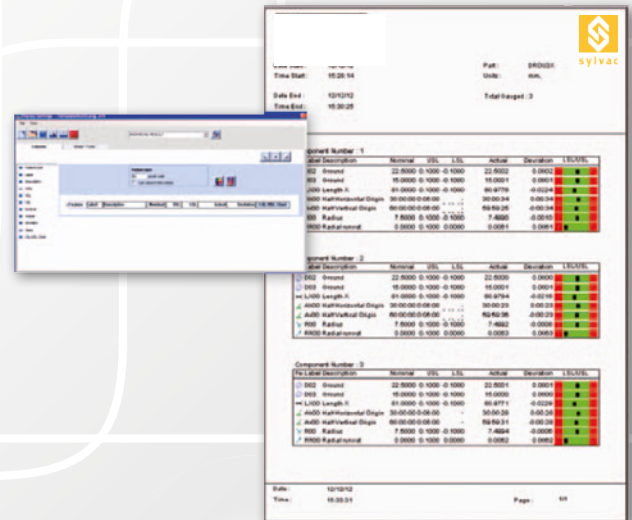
sylvac

Time Start: 15:28:14
Part: DROSIX
Units: mm.

Date End: 12/12/12
Time End: 15:30:25
Total Gauged: 3

Component Number: 1

| Fe Label Description | Nominal | USL | LSL | Actual | Deviation | LSL/USL |
|---|---|---|---|---|---|---|
| D02 Ground | 22.5000 | 0.1000 | -0.1000 | 22.5002 | 0.0002 | |
| D03 Ground | 15.0000 | 0.1000 | -0.1000 | 15.0001 | 0.0001 | |
| L100 Length X | 61.0000 | 0.1000 | -0.1000 | 60.9776 | -0.0224 | |
| A400 Half/Horizontal Origin | 30:00:00 | 0:08:00 | | 30:00:34 | 0:00:34 | |
| A400 Half/Vertical Origin | 60:00:00 | 0:08:00 | | 59:59:26 | -0:00:34 | |
| R00 Radius | 7.5000 | 0.1000 | -0.1000 | 7.4990 | -0.0010 | |
| RR00 Radial runout | 0.0000 | 0.1000 | 0.1000 | 0.0061 | 0.0061 | |

Component Number: 2

| Fe Label Description | Nominal | USL | LSL | Actual | Deviation | LSL/USL |
|---|---|---|---|---|---|---|
| D02 Ground | 22.5000 | 0.1000 | -0.1000 | 22.5000 | 0.0000 | |
| D03 Ground | 15.0000 | 0.1000 | -0.1000 | 15.0001 | 0.0001 | |
| L100 Length X | 61.0000 | 0.1000 | -0.1000 | 60.9784 | -0.0216 | |
| A400 Half/Horizontal Origin | 30:00:00 | 0:08:00 | | 30:00:23 | 0:00:23 | |
| A400 Half/Vertical Origin | 60:00:00 | 0:08:00 | | 59:59:36 | -0:00:23 | |
| R00 Radius | 7.5000 | 0.1000 | -0.1000 | 7.4992 | -0.0008 | |
| RR00 Radial runout | 0.0000 | 0.1000 | 0.1000 | 0.0063 | 0.0063 | |

Component Number: 3

| Fe Label Description | Nominal | USL | LSL | Actual | Deviation | LSL/USL |
|---|---|---|---|---|---|---|
| D02 Ground | 22.5000 | 0.1000 | -0.1000 | 22.5001 | 0.0001 | |
| D03 Ground | 15.0000 | 0.1000 | -0.1000 | 15.0000 | 0.0000 | |
| L100 Length X | 61.0000 | 0.1000 | -0.1000 | 60.9771 | -0.0229 | |
| A400 Half/Horizontal Origin | 30:00:00 | 0:08:00 | | 30:00:39 | 0:00:38 | |
| A400 Half/Vertical Origin | 60:00:00 | 0:08:00 | | 59:59:31 | -0:00:29 | |
| R00 Radius | 7.5000 | 0.1000 | -0.1000 | 7.4984 | -0.0016 | |
| RR00 Radial runout | 0.0000 | 0.1000 | 0.1000 | 0.0062 | 0.0062 | |

Date: 12/12/12
Time: 15:30:31
Page: 1/1